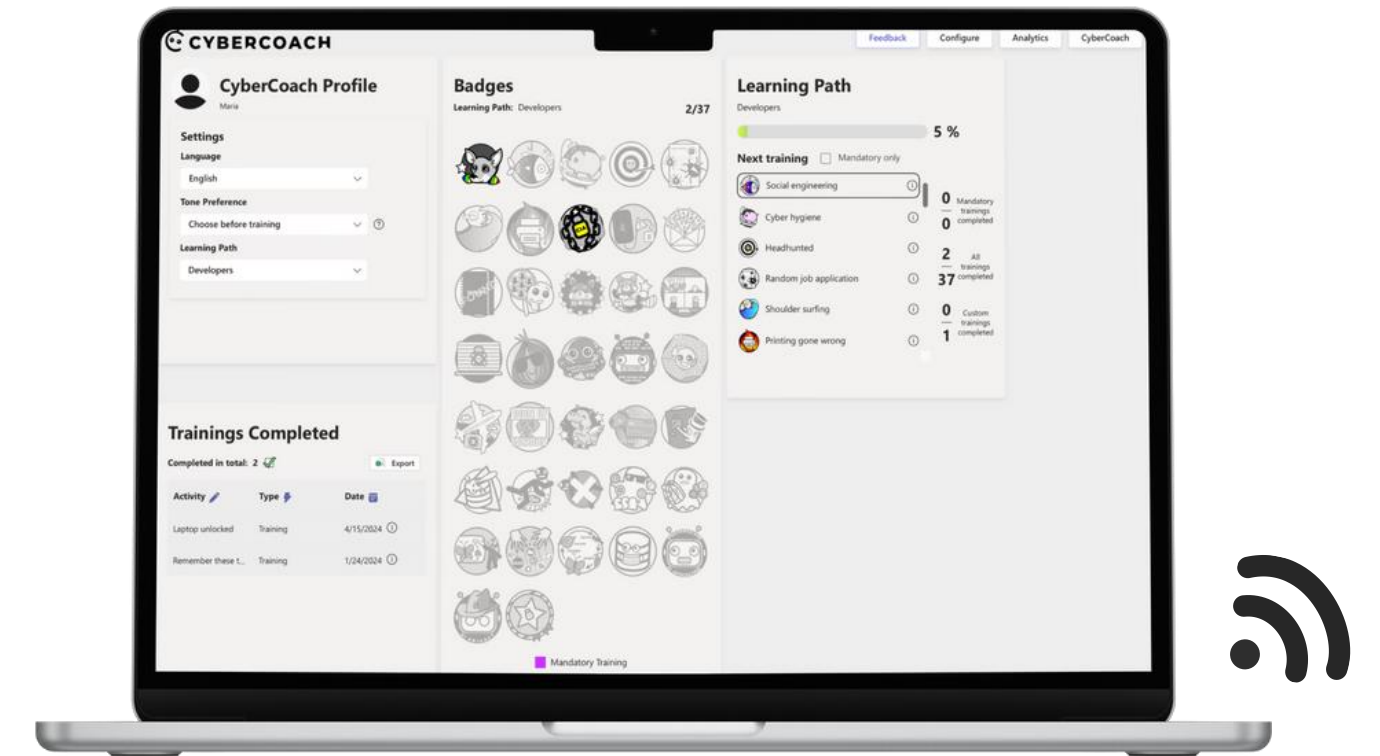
CYBERCOACH

Feedback Configure Analytics CyberCoach

CyberCoach Profile
Maria

Settings
Language
English
Tone Preference
Choose before training
Learning Path
Developers

Trainings Completed
Completed in total: 2
Export

| Activity | Type | Date |
|---|---|---|
| Laptop unlocked | Training | 4/15/2024 |
| Remember these t... | Training | 1/24/2024 |

Badges
Learning Path: Developers
2/37

Mandatory Training

Learning Path
Developers
5 %

Next training
Mandatory only

Social engineering
Cyber hygiene
Headhunted
Random job application
Shoulder surfing
Printing gone wrong

0 / 0 Mandatory trainings completed
2 / 37 All trainings completed
0 / 1 Custom trainings completed